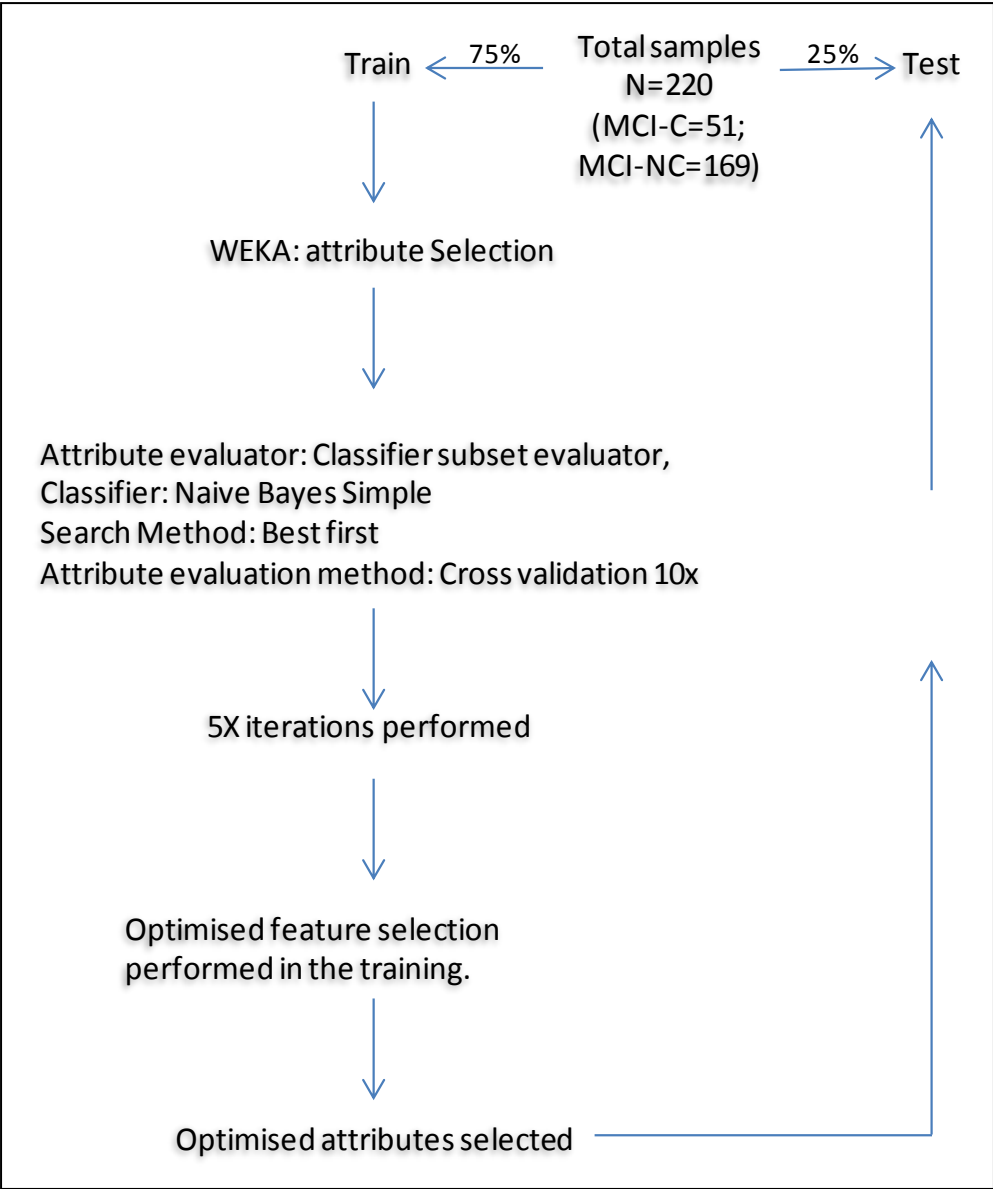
Train 75% Total samples N=220 (MCI-C=51; MCI-NC=169) 25% Test

WEKA: attribute Selection

Attribute evaluator: Classifier subset evaluator,
Classifier: Naive Bayes Simple
Search Method: Best first
Attribute evaluation method: Cross validation 10x

5X iterations performed

Optimised feature selection performed in the training.

Optimised attributes selected